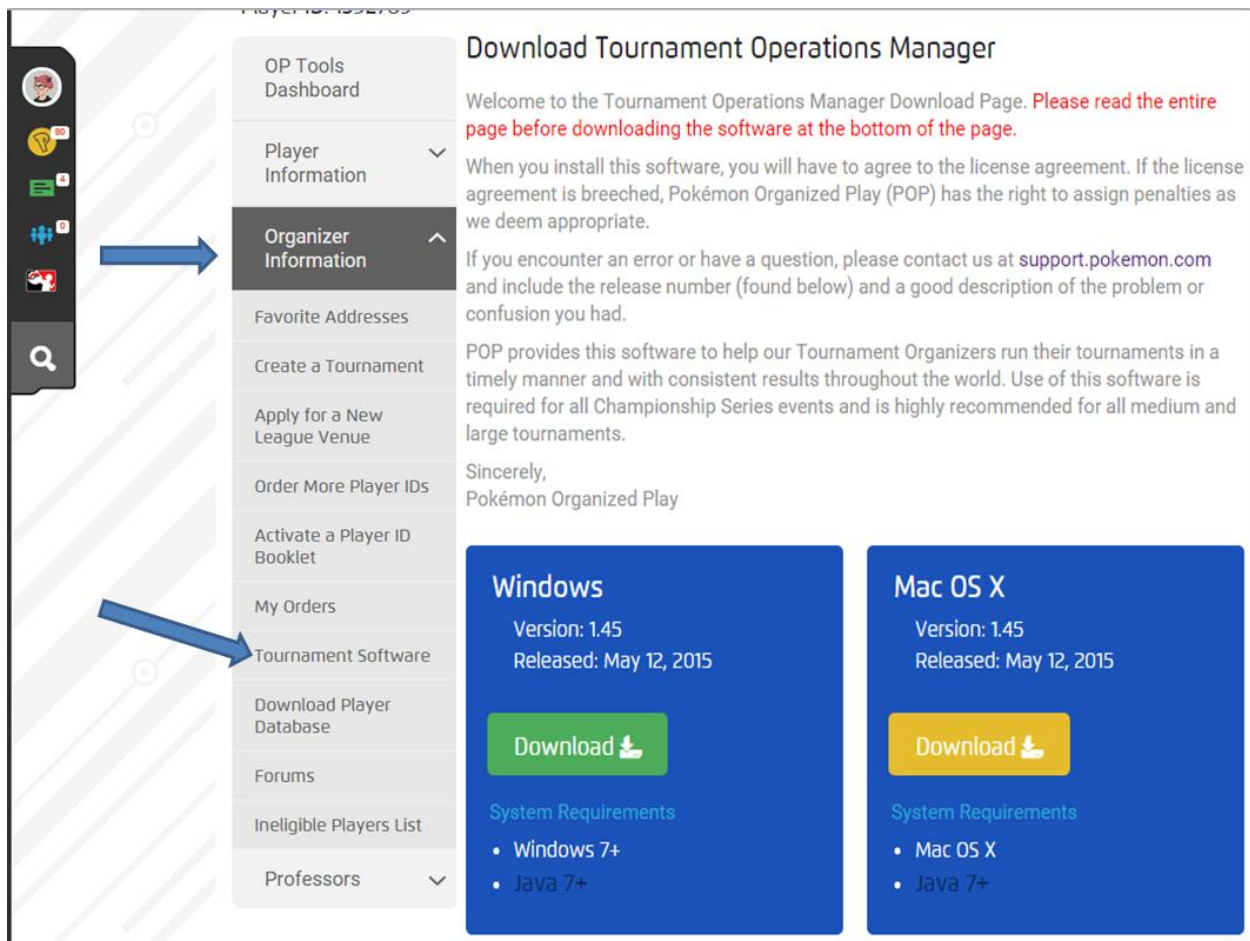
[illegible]

80

4

0

OP Tools Dashboard

Player Information

Organizer Information

Favorite Addresses

Create a Tournament

Apply for a New League Venue

Order More Player IDs

Activate a Player ID Booklet

My Orders

Tournament Software

Download Player Database

Forums

Ineligible Players List

Professors

Download Tournament Operations Manager

Welcome to the Tournament Operations Manager Download Page. Please read the entire page before downloading the software at the bottom of the page.

When you install this software, you will have to agree to the license agreement. If the license agreement is breeched, Pokémon Organized Play (POP) has the right to assign penalties as we deem appropriate.

If you encounter an error or have a question, please contact us at support.pokemon.com and include the release number (found below) and a good description of the problem or confusion you had.

POP provides this software to help our Tournament Organizers run their tournaments in a timely manner and with consistent results throughout the world. Use of this software is required for all Championship Series events and is highly recommended for all medium and large tournaments.

Sincerely,
Pokémon Organized Play

Windows
Version: 1.45
Released: May 12, 2015

Download

System Requirements
• Windows 7+
• Java 7+

Mac OS X
Version: 1.45
Released: May 12, 2015

Download

System Requirements
• Mac OS X
• Java 7+